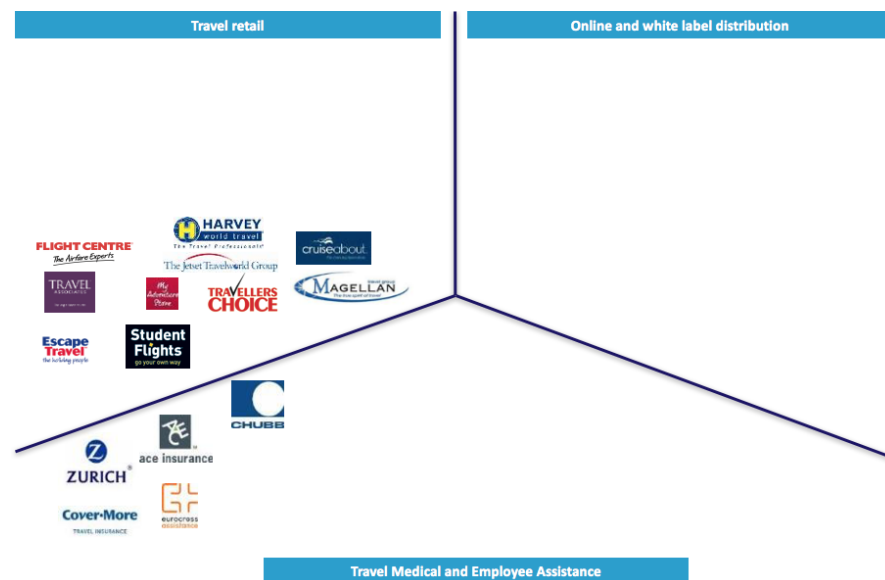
Travel retail

Online and white label distribution

FLIGHT CENTRE
The Airfare Experts

HARVEY world travel
The Travel Professionals

cruiseabout

The Jetset Travelworld Group

TRAVEL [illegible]

My Adventure Store

TRAVELLERS CHOICE

MAGELLAN
The fine spirit of travel

Escape Travel
the holiday people

Student Flights
go your own way

CHUBB

ace insurance

ZURICH

Cover-More
TRAVEL INSURANCE

eurocross assistance

Travel Medical and Employee Assistance